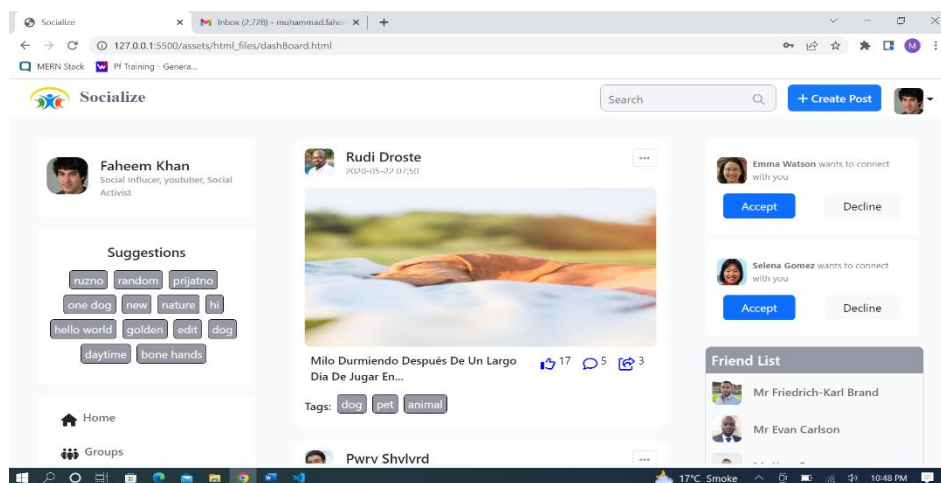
Socialize
Inbox (2,728) - muhammad.fahe
127.0.0.1:5500/assets/html_files/dashBoard.html
MERN Stack
Pf Training - Genera...

Socialize
Search
+ Create Post

Faheem Khan
Social Influcer, youtuber, Social Activist

Suggestions
ruzno random prijatno one dog new nature hi hello world golden edit dog daytime bone hands

Home
Groups

Rudi Droste
2020-05-22 07:50
...
Milo Durmiendo Después De Un Largo Dia De Jugar En...
17 5 3
Tags: dog pet animal

Pwrv Shvlvrd
...

Emma Watson wants to connect with you
Accept
Decline

Selena Gomez wants to connect with you
Accept
Decline

Friend List
Mr Friedrich-Karl Brand
Mr Evan Carlson

17°C Smoke
10:48 PM